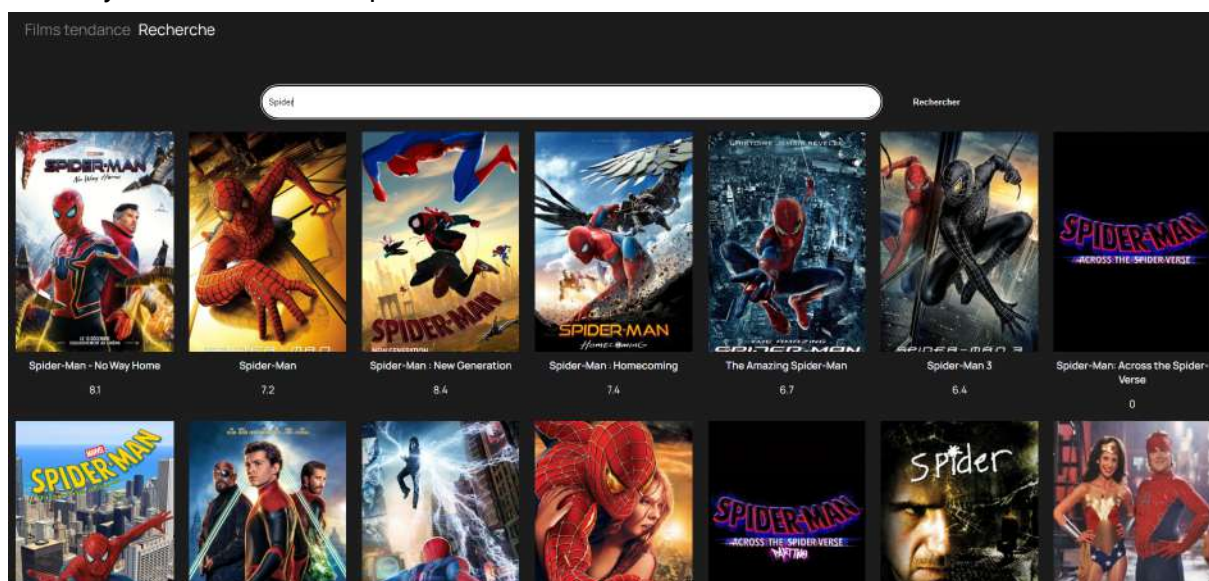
Films tendance Recherche

Spider

Rechercher

SPIDER-MAN No Way Home

SPIDER-MAN

NEW GENERATION

SPIDER-MAN HOMECOMING

THE AMAZING SPIDER-MAN

SPIDER-MAN 3

SPIDER-MAN ACROSS THE SPIDER-VERSE

Spider-Man - No Way Home
8.1

Spider-Man
7.2

Spider-Man : New Generation
8.4

Spider-Man : Homecoming
7.4

The Amazing Spider-Man
6.7

Spider-Man 3
6.4

Spider-Man: Across the Spider-Verse
0

SPIDER-MAN

SPIDER-MAN ACROSS THE SPIDER-VERSE PART TWO

Spider